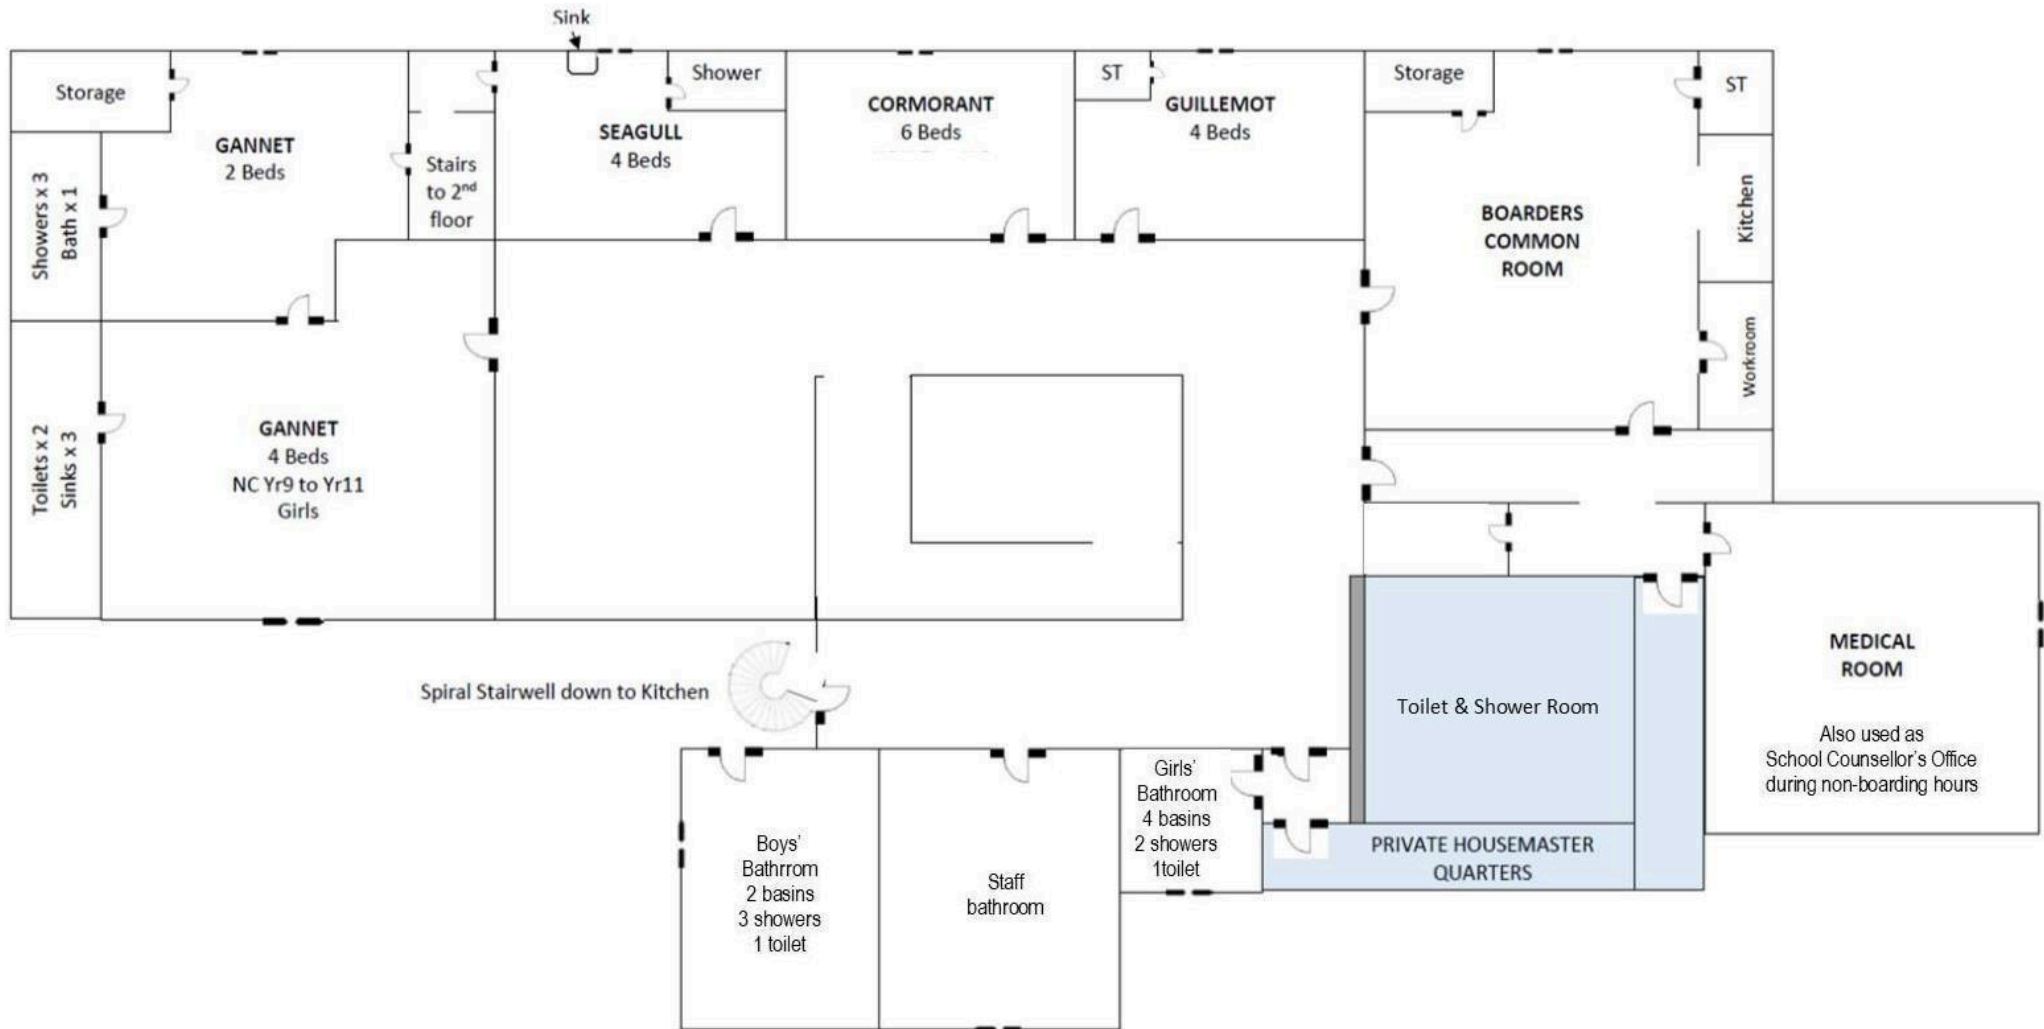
Sink

Storage

GANNET
2 Beds

Stairs to $2^{nd}$ floor

SEAGULL
4 Beds

Shower

CORMORANT
6 Beds

ST

GUILLEMOT
4 Beds

Storage

ST

Showers x 3
Bath x 1

BOARDERS COMMON ROOM

Kitchen

Workroom

Toilets x 2
Sinks x 3

GANNET
4 Beds
NC Yr9 to Yr11
Girls

Spiral Stairwell down to Kitchen

Toilet & Shower Room

MEDICAL ROOM

Also used as
School Counsellor's Office
during non-boarding hours

Girls'
Bathroom
4 basins
2 showers
1toilet

PRIVATE HOUSEMASTER QUARTERS

Boys'
Bathrroom
2 basins
3 showers
1 toilet

Staff
bathroom